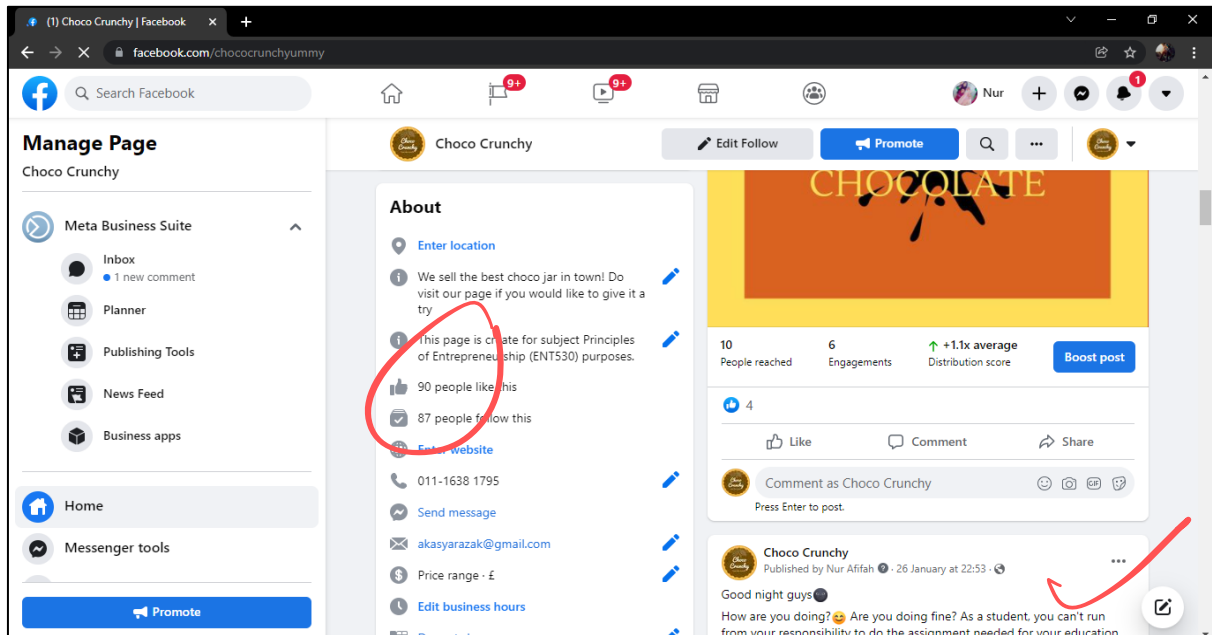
(1) Choco Crunchy | Facebook

facebook.com/chococrunchyyummy

Search Facebook

9+

9+

Nur

1

Manage Page

Choco Crunchy

Meta Business Suite

Inbox

• 1 new comment

Planner

Publishing Tools

News Feed

Business apps

Home

Messenger tools

Promote

Choco Crunchy

Edit Follow

Promote

About

Enter location

We sell the best choco jar in town! Do visit our page if you would like to give it a try

This page is create for subject Principles of Entrepreneurship (ENT530) purposes.

90 people like this

87 people follow this

Enter website

011-1638 1795

Send message

akasyarazak@gmail.com

Price range · £

Edit business hours

CHOCOLATE

10
People reached

6
Engagements

+1.1x average
Distribution score

Boost post

4

Like

Comment

Share

Comment as Choco Crunchy

Press Enter to post.

Choco Crunchy

Published by Nur Afifah · 26 January at 22:53 ·

Good night guys

How are you doing? Are you doing fine? As a student, you can't run from your responsibility to do the assignment needed for your education